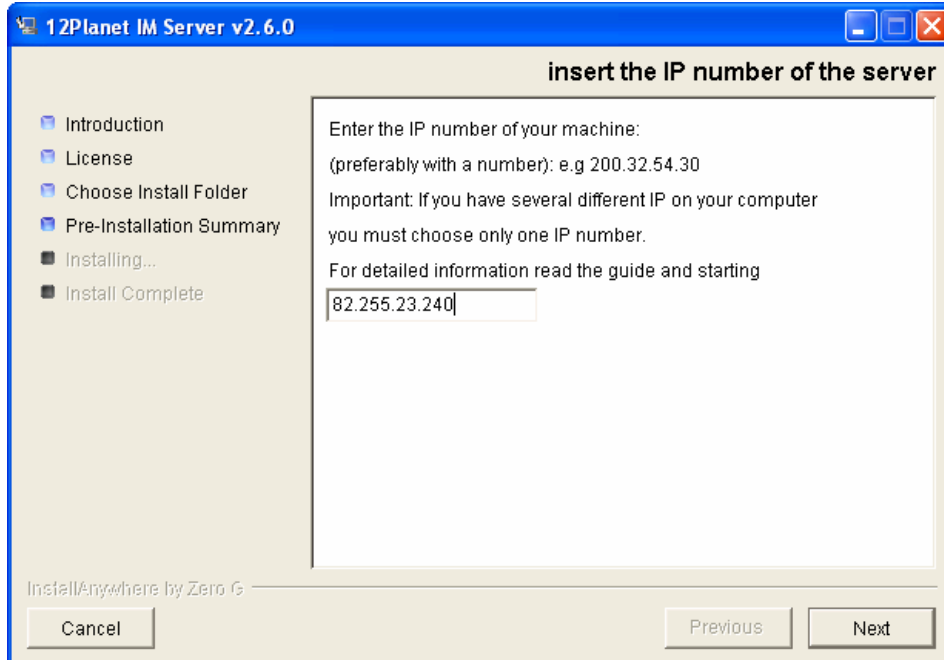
12Planet IM Server v2.6.0

insert the IP number of the server

Introduction
License
Choose Install Folder
Pre-Installation Summary
Installing...
Install Complete

Enter the IP number of your machine:

(preferably with a number): e.g 200.32.54.30

Important: If you have several different IP on your computer

you must choose only one IP number.

For detailed information read the guide and starting

82.255.23.240

InstallAnywhere by Zero G

Cancel

Previous

Next